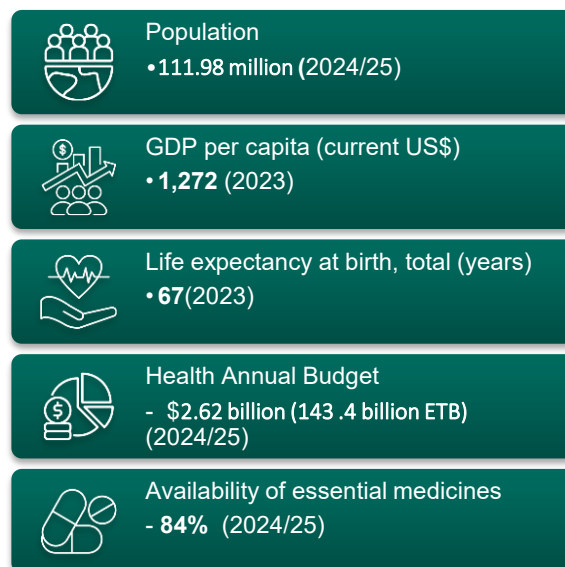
Population
• 111.98 million (2024/25)

GDP per capita (current US$)
• 1,272 (2023)

Life expectancy at birth, total (years)
• 67(2023)

Health Annual Budget
- $2.62 billion (143 .4 billion ETB) (2024/25)

Availability of essential medicines
- 84% (2024/25)